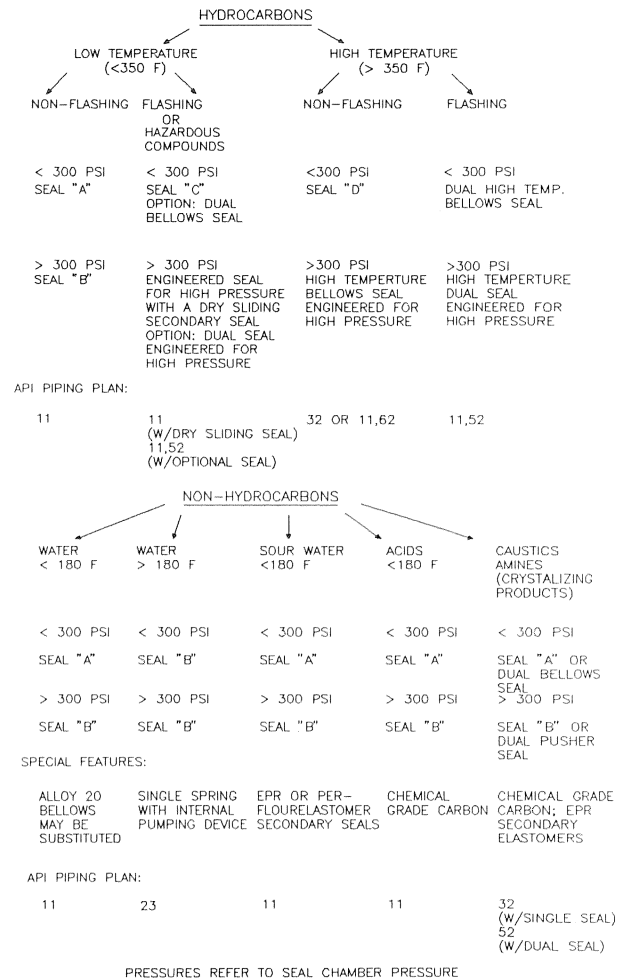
HYDROCARBONS

LOW TEMPERATURE (<350 F)

HIGH TEMPERATURE (> 350 F)

| NON-FLASHING | FLASHING OR HAZARDOUS COMPOUNDS | NON-FLASHING | FLASHING |
|---|---|---|---|
| < 300 PSI SEAL "A" | < 300 PSI SEAL "C" OPTION: DUAL BELLOWS SEAL | <300 PSI SEAL "D" | < 300 PSI DUAL HIGH TEMP. BELLOWS SEAL |
| > 300 PSI SEAL "B" | > 300 PSI ENGINEERED SEAL FOR HIGH PRESSURE WITH A DRY SLIDING SECONDARY SEAL OPTION: DUAL SEAL ENGINEERED FOR HIGH PRESSURE | >300 PSI HIGH TEMPERTURE BELLOWS SEAL ENGINEERED FOR HIGH PRESSURE | >300 PSI HIGH TEMPERTURE DUAL SEAL ENGINEERED FOR HIGH PRESSURE |

API PIPING PLAN:

| 11 | 11 (W/DRY SLIDING SEAL) 11,52 (W/OPTIONAL SEAL) | 32 OR 11,62 | 11,52 |
|---|---|---|---|

NON-HYDROCARBONS

| WATER < 180 F | WATER > 180 F | SOUR WATER <180 F | ACIDS <180 F | CAUSTICS AMINES (CRYSTALIZING PRODUCTS) |
|---|---|---|---|---|
| < 300 PSI | < 300 PSI | < 300 PSI | < 300 PSI | < 300 PSI |
| SEAL "A" | SEAL "B" | SEAL "A" | SEAL "A" | SEAL "A" OR DUAL BELLOWS SEAL |
| > 300 PSI | > 300 PSI | > 300 PSI | > 300 PSI | > 300 PSI |
| SEAL "B" | SEAL "B" | SEAL "B" | SEAL "B" | SEAL "B" OR DUAL PUSHER SEAL |

SPECIAL FEATURES:

| ALLOY 20 BELLOWS MAY BE SUBSTITUTED | SINGLE SPRING WITH INTERNAL PUMPING DEVICE | EPR OR PER-FLOURELASTOMER SECONDARY SEALS | CHEMICAL GRADE CARBON | CHEMICAL GRADE CARBON; EPR SECONDARY ELASTOMERS |
|---|---|---|---|---|

API PIPING PLAN:

| 11 | 23 | 11 | 11 | 32 (W/SINGLE SEAL) 52 (W/DUAL SEAL) |
|---|---|---|---|---|

PRESSURES REFER TO SEAL CHAMBER PRESSURE